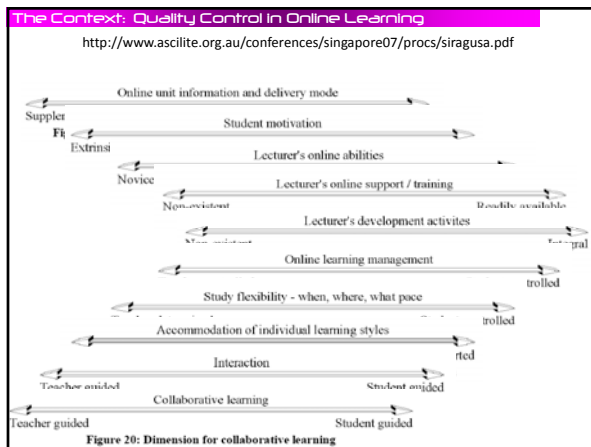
The Context: Quality Control in Online Learning

http://www.ascilite.org.au/conferences/singapore07/procs/siragusa.pdf

Online unit information and delivery mode

Supplem

Fi

Student motivation

Extrinsi

Lecturer's online abilities

Novice

Lecturer's online support / training

Non-existent

Readily available

Lecturer's development activites

Non-existent

Integral

Online learning management

trolled

Study flexibility - when, where, what pace

trolled

Accommodation of individual learning styles

rted

Interaction

Teacher guided

Student guided

Collaborative learning

Teacher guided

Student guided

Figure 20: Dimension for collaborative learning